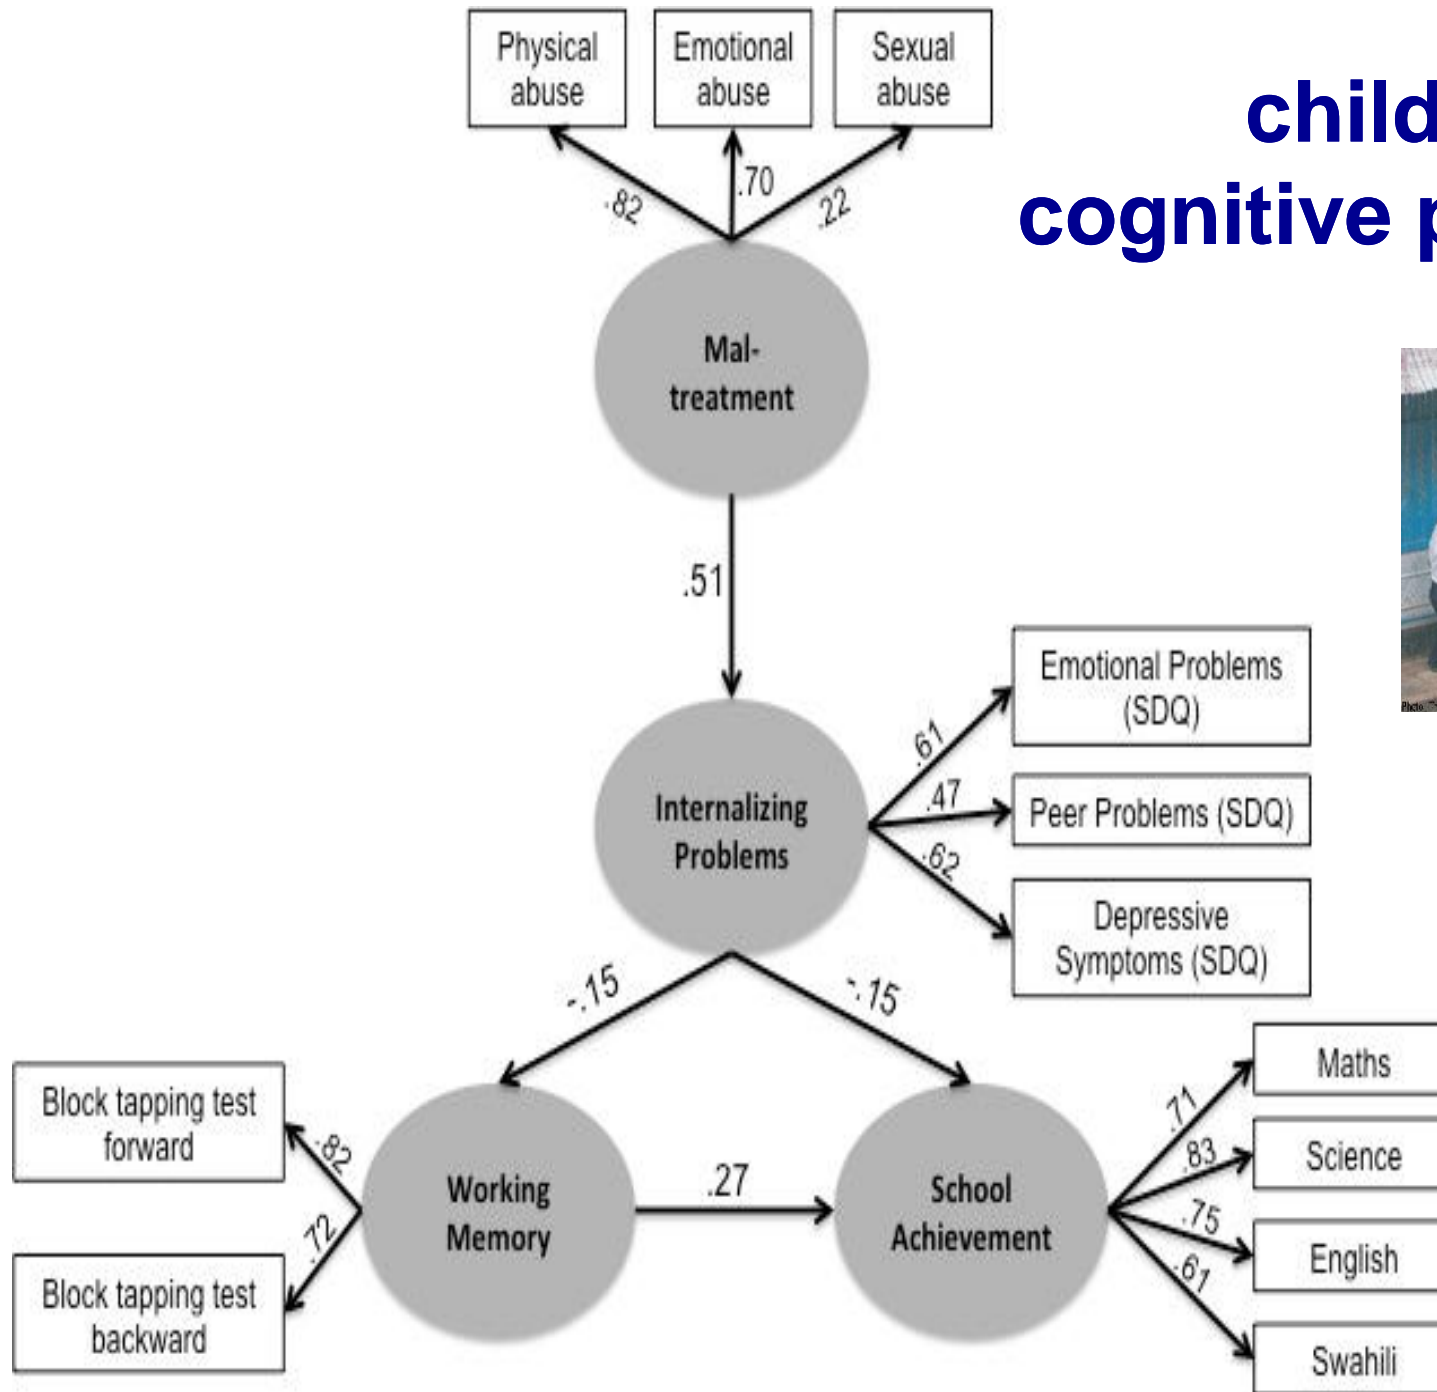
child
cognitive p

Physical abuse

Emotional abuse

Sexual abuse

.82

.70

.22

Mal-treatment

.51

Internalizing Problems

.61

.47

.62

Emotional Problems (SDQ)

Peer Problems (SDQ)

Depressive Symptoms (SDQ)

-.15

-.15

Block tapping test forward

Block tapping test backward

.82

.72

Working Memory

.27

School Achievement

.71

.83

.75

.61

Maths

Science

English

Swahili